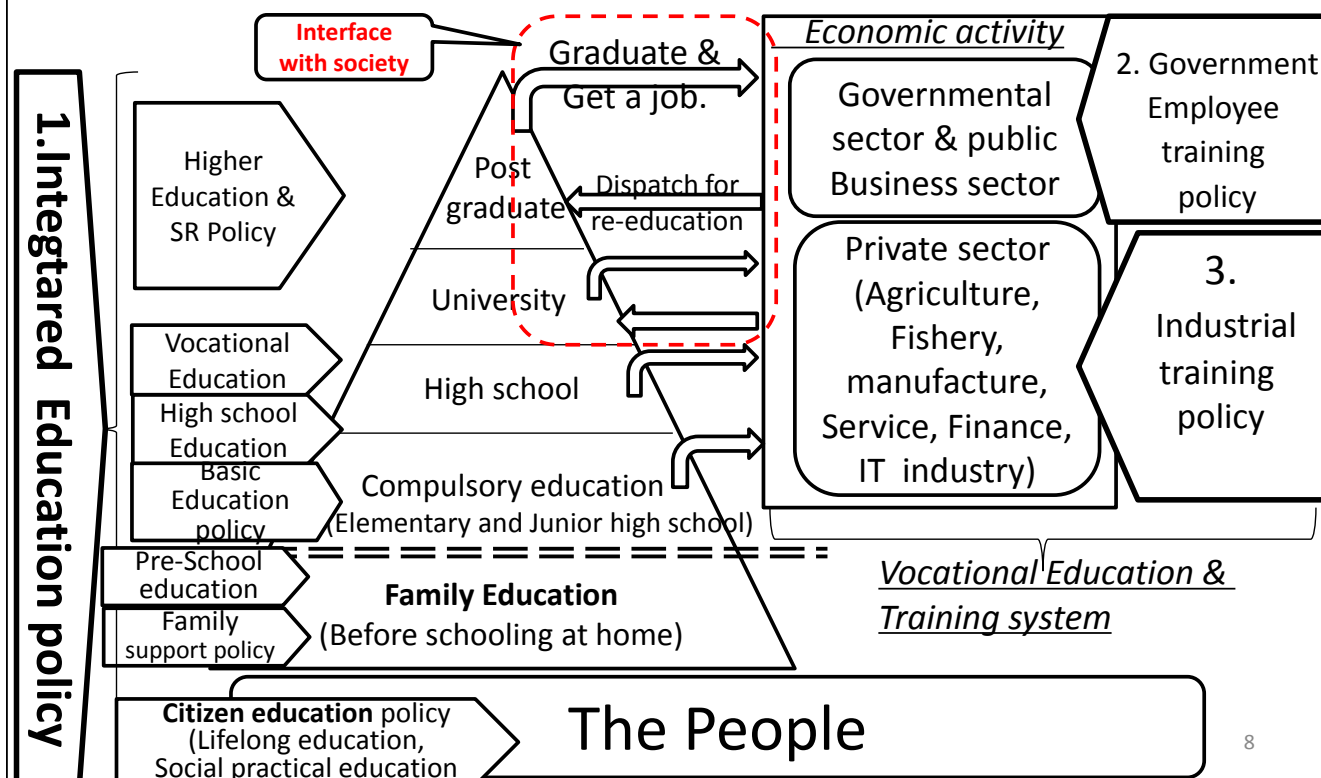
1.Integtared Education policy

Interface with society

Higher Education & SR Policy

Vocational Education

High school Education

Basic Education policy

Pre-School education

Family support policy

Citizen education policy (Lifelong education, Social practical education

Graduate & Get a job.

Post graduate

Dispatch for re-education

University

High school

Compulsory education (Elementary and Junior high school)

Family Education (Before schooling at home)

The People

Economic activity

Governmental sector & public Business sector

Private sector (Agriculture, Fishery, manufacture, Service, Finance, IT industry)

2. Government Employee training policy

3. Industrial training policy

Vocational Education & Training system

8